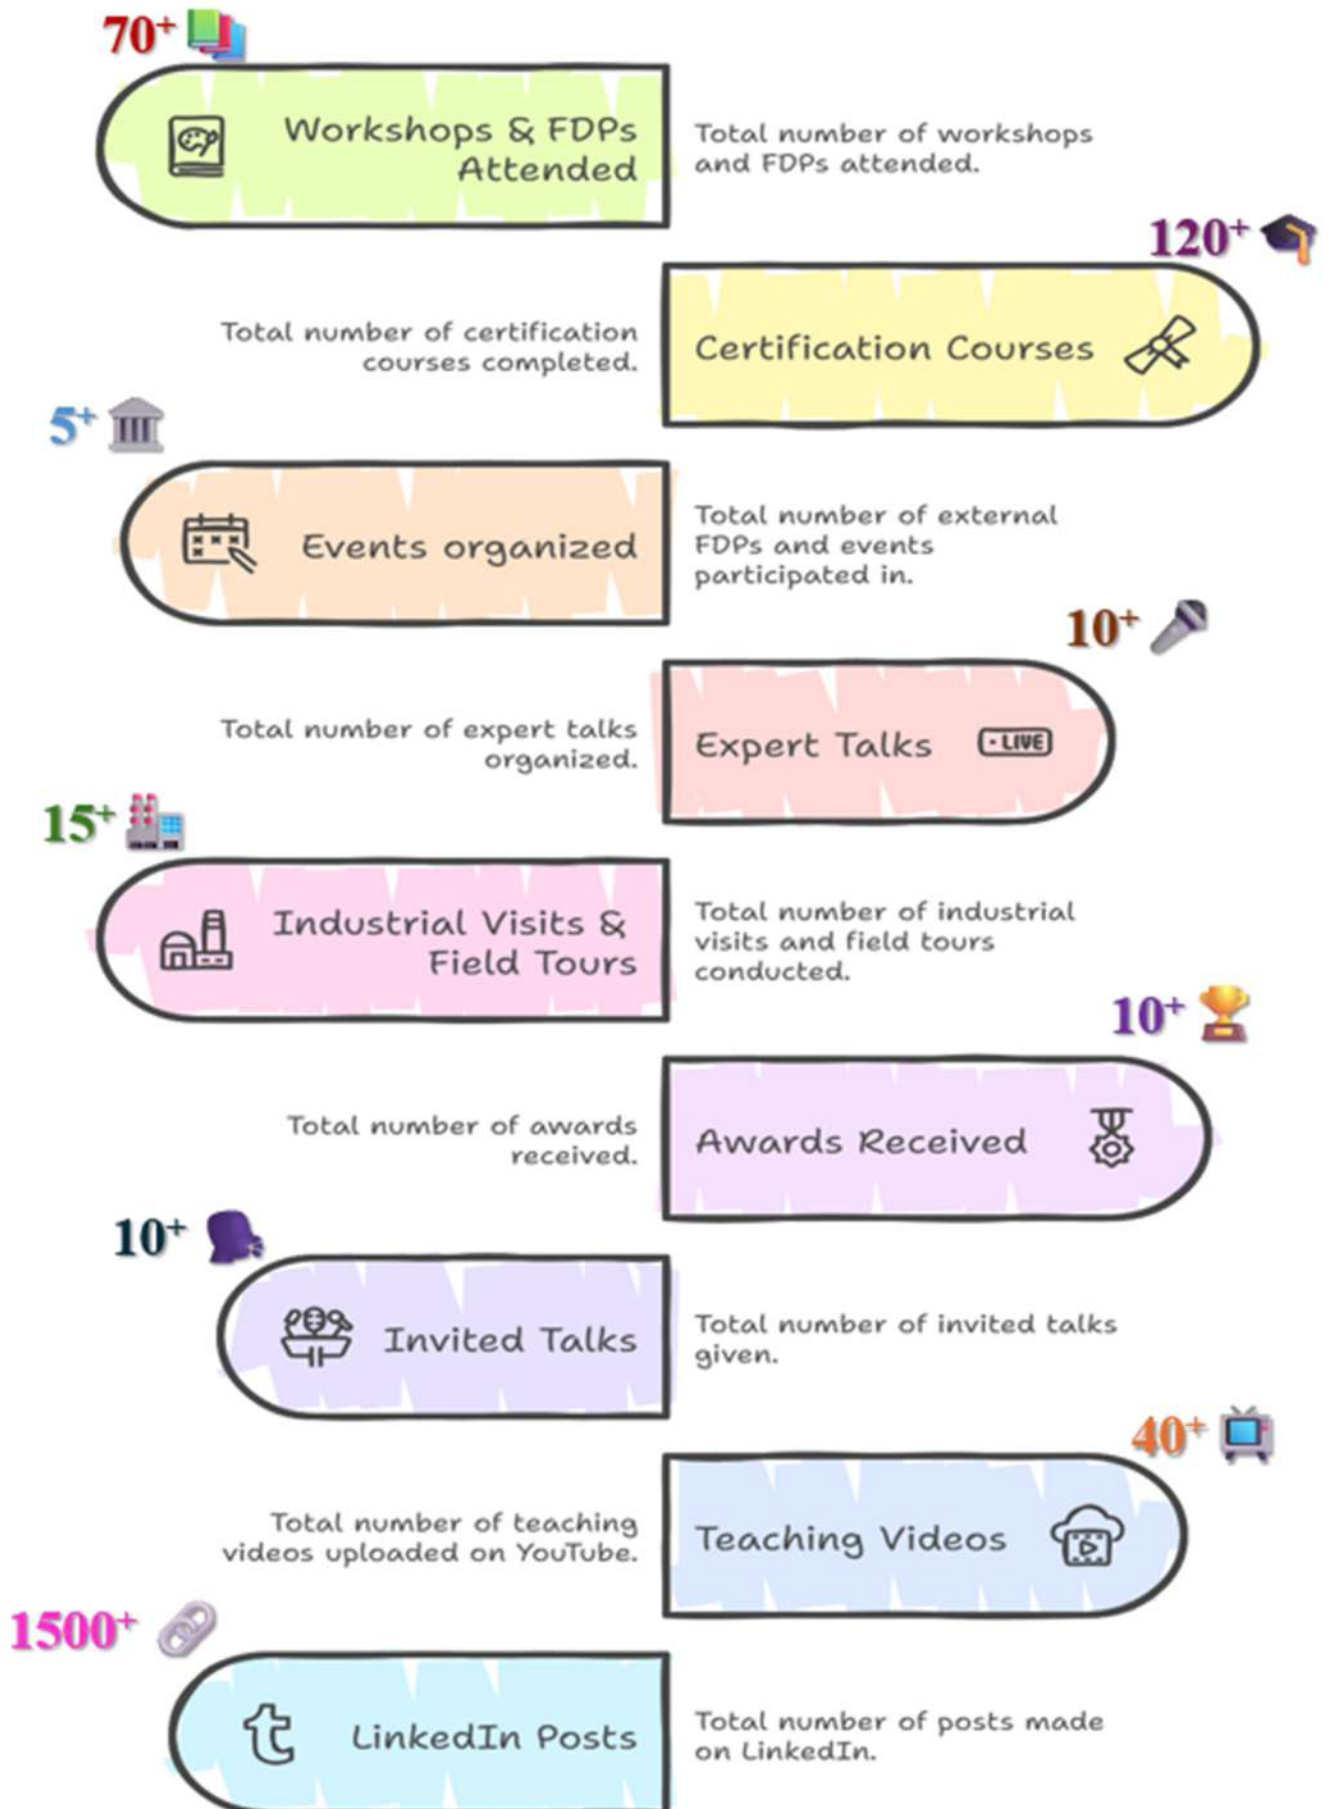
70$^+$

Workshops & FDPs Attended

Total number of workshops and FDPs attended.

120$^+$

Total number of certification courses completed.

Certification Courses

5$^+$

Events organized

Total number of external FDPs and events participated in.

10$^+$

Total number of expert talks organized.

Expert Talks

• LIVE

15$^+$

Industrial Visits & Field Tours

Total number of industrial visits and field tours conducted.

10$^+$

Total number of awards received.

Awards Received

10$^+$

Invited Talks

Total number of invited talks given.

40$^+$

Total number of teaching videos uploaded on YouTube.

Teaching Videos

1500$^+$

t

LinkedIn Posts

Total number of posts made on LinkedIn.